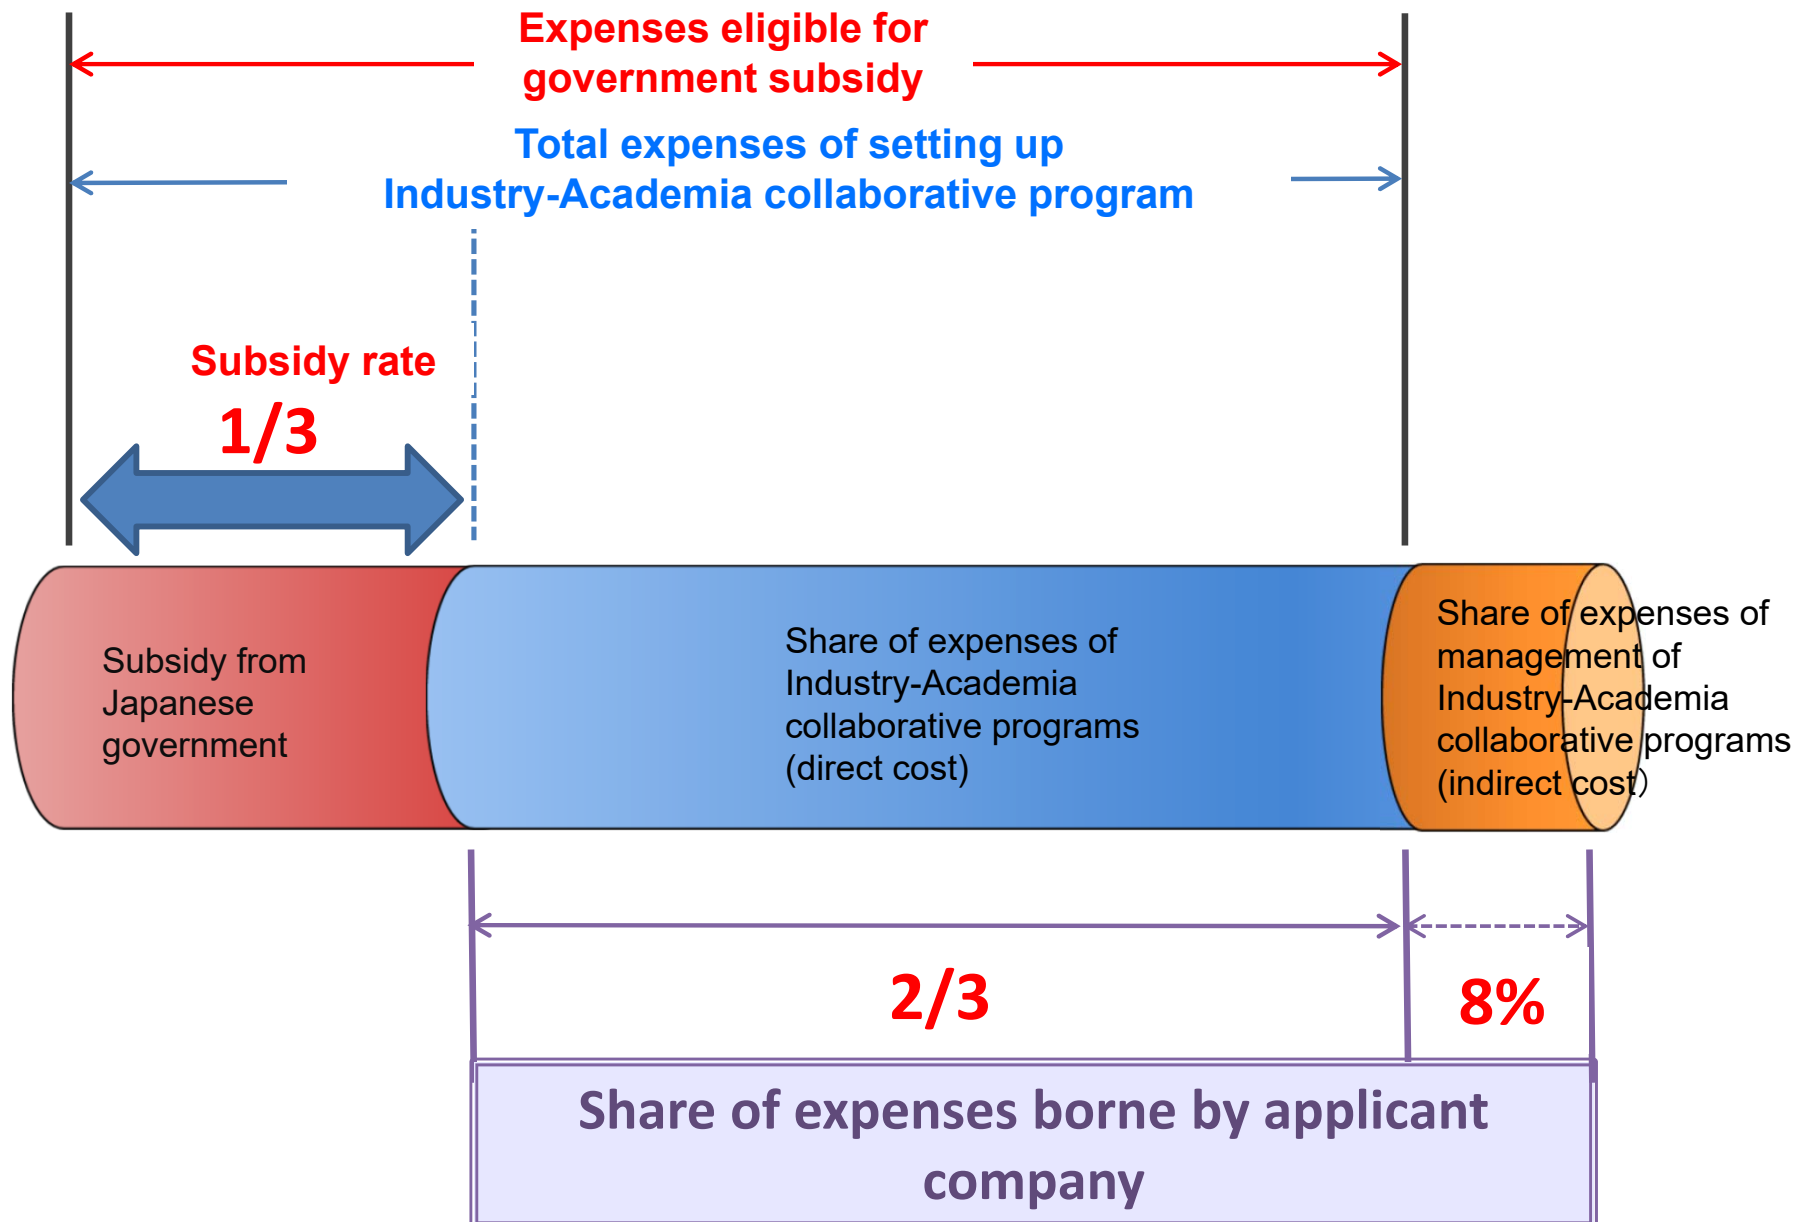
Expenses eligible for government subsidy

Total expenses of setting up Industry-Academia collaborative program

Subsidy rate

1/3

Subsidy from Japanese government

Share of expenses of Industry-Academia collaborative programs (direct cost)

Share of expenses of management of Industry-Academia collaborative programs (indirect cost)

2/3

8%

Share of expenses borne by applicant company